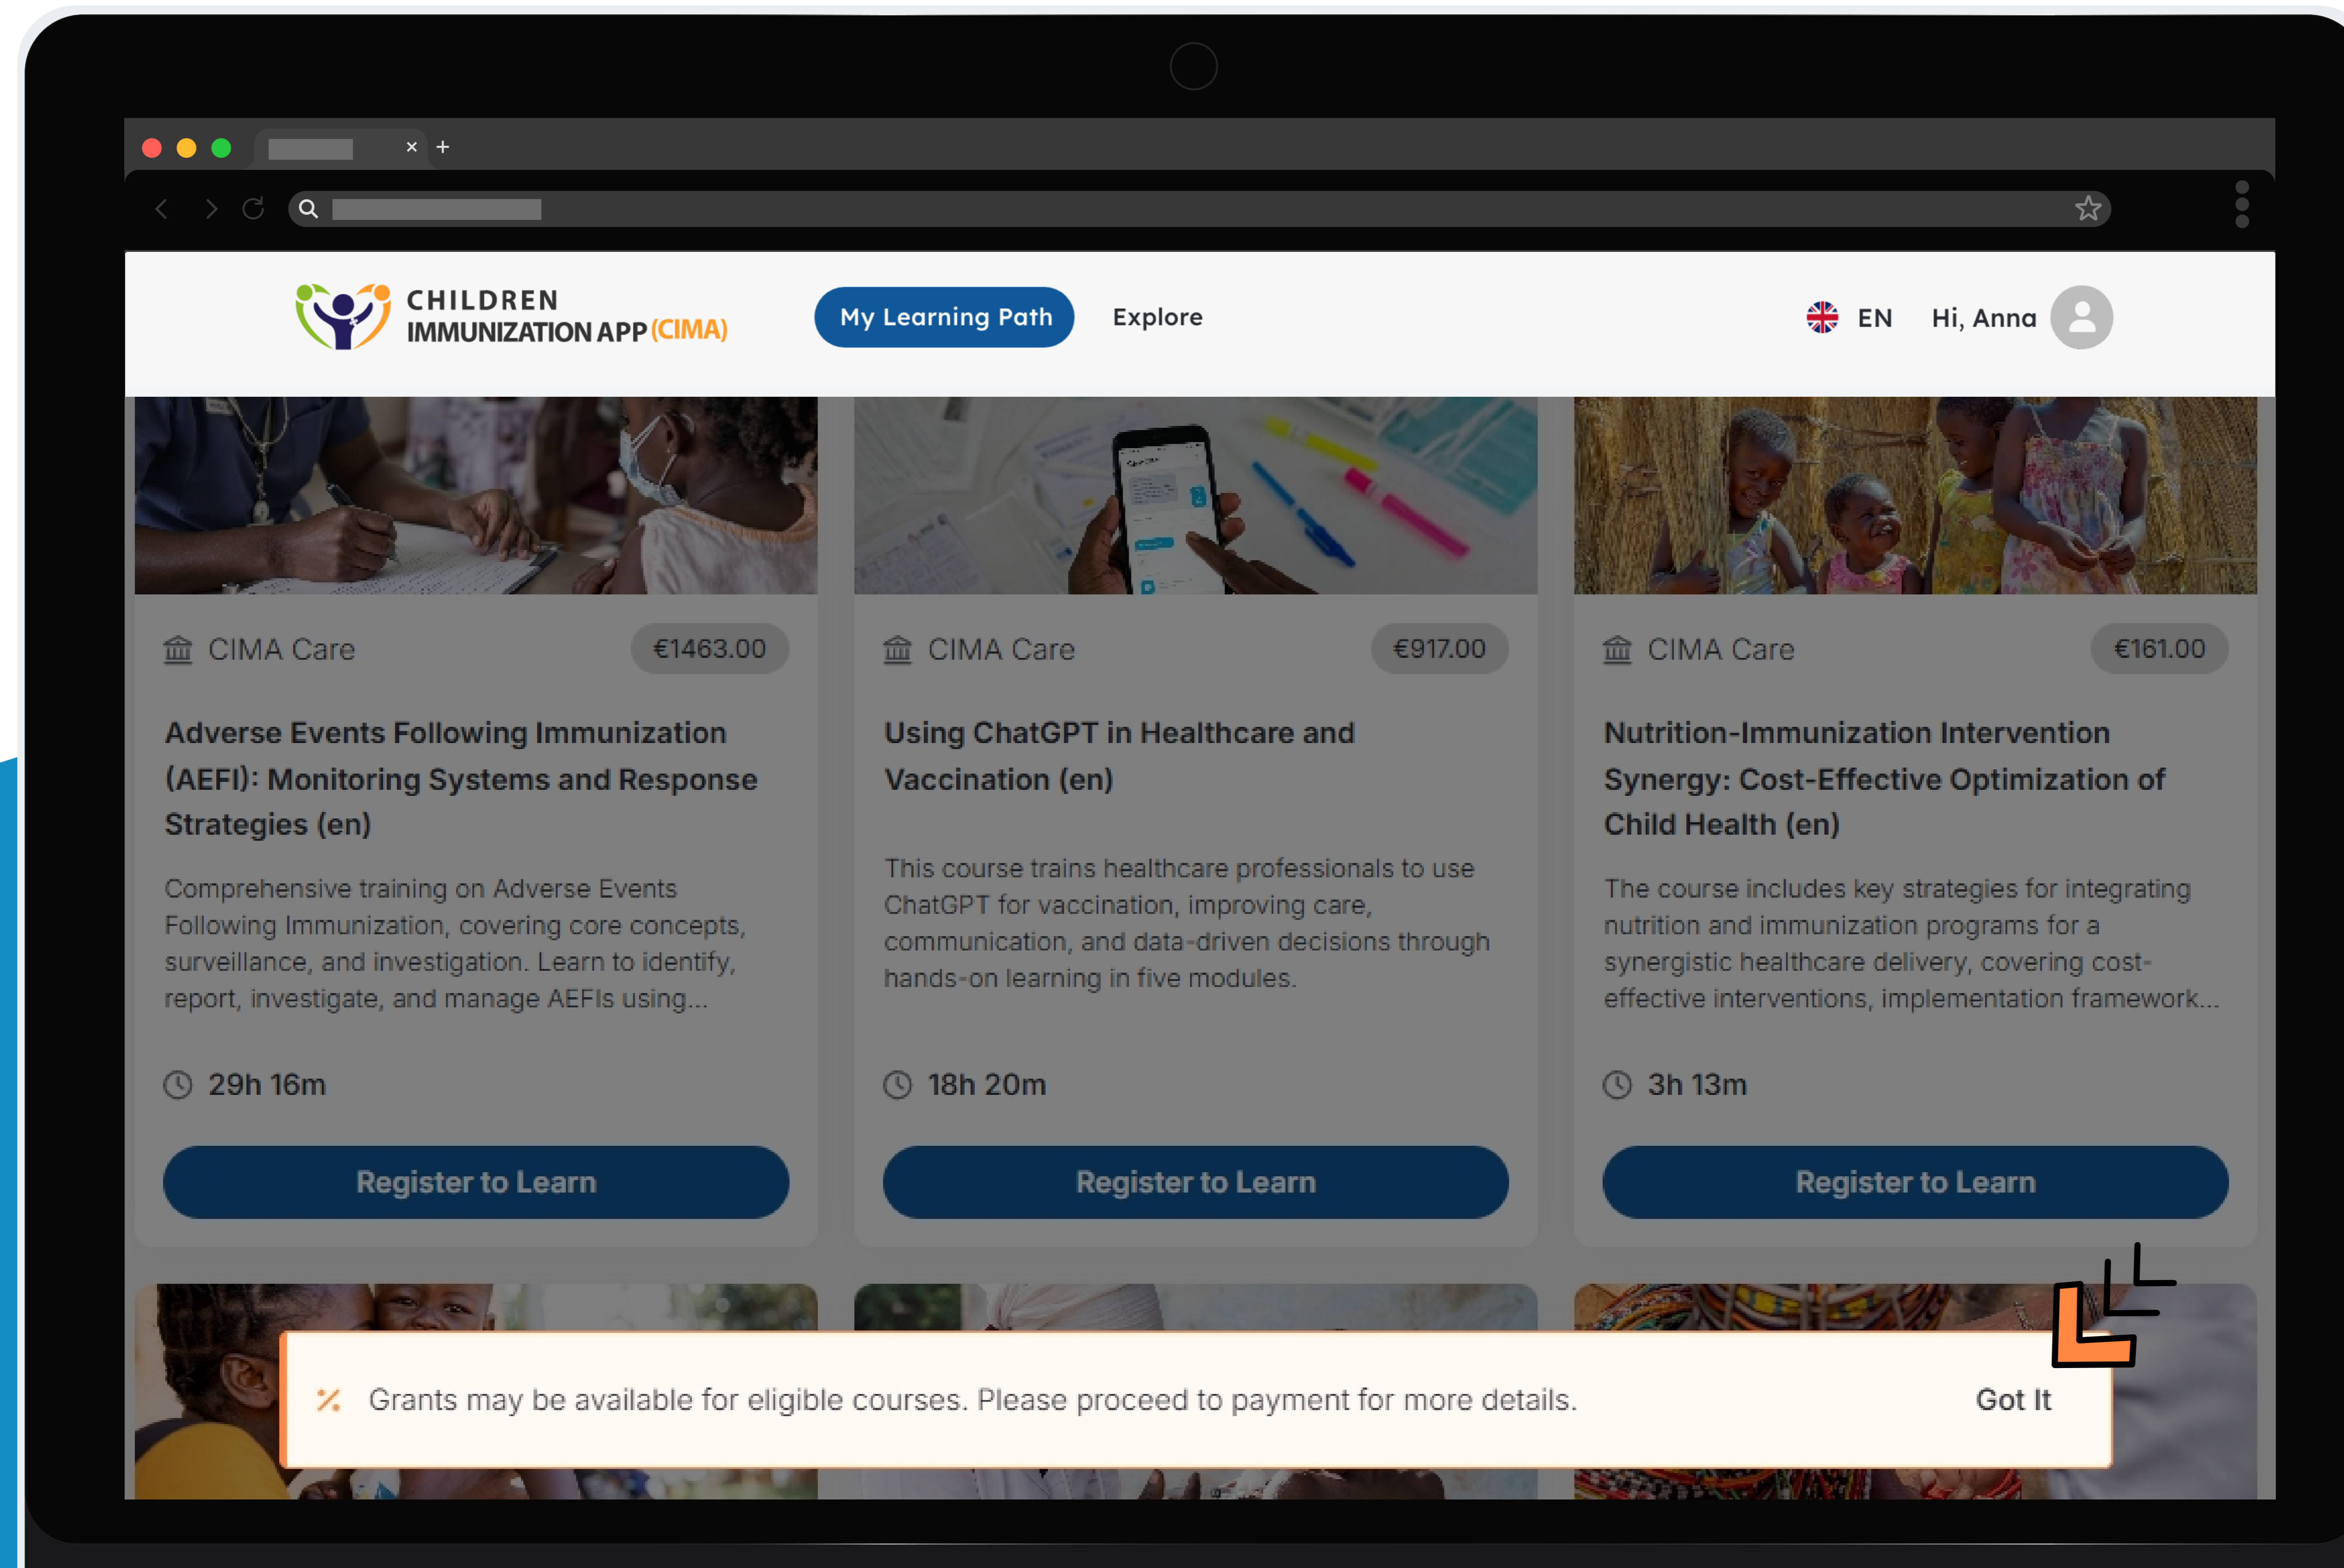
CHILDREN IMMUNIZATION APP (CIMA)

My Learning Path

Explore

EN

Hi, Anna

CIMA Care

€1463.00

Adverse Events Following Immunization (AEFI): Monitoring Systems and Response Strategies (en)

Comprehensive training on Adverse Events Following Immunization, covering core concepts, surveillance, and investigation. Learn to identify, report, investigate, and manage AEFIs using...

29h 16m

Register to Learn

CIMA Care

€917.00

Using ChatGPT in Healthcare and Vaccination (en)

This course trains healthcare professionals to use ChatGPT for vaccination, improving care, communication, and data-driven decisions through hands-on learning in five modules.

18h 20m

Register to Learn

CIMA Care

€161.00

Nutrition-Immunization Intervention Synergy: Cost-Effective Optimization of Child Health (en)

The course includes key strategies for integrating nutrition and immunization programs for a synergistic healthcare delivery, covering cost-effective interventions, implementation framework...

3h 13m

Register to Learn

Grants may be available for eligible courses. Please proceed to payment for more details.

Got It